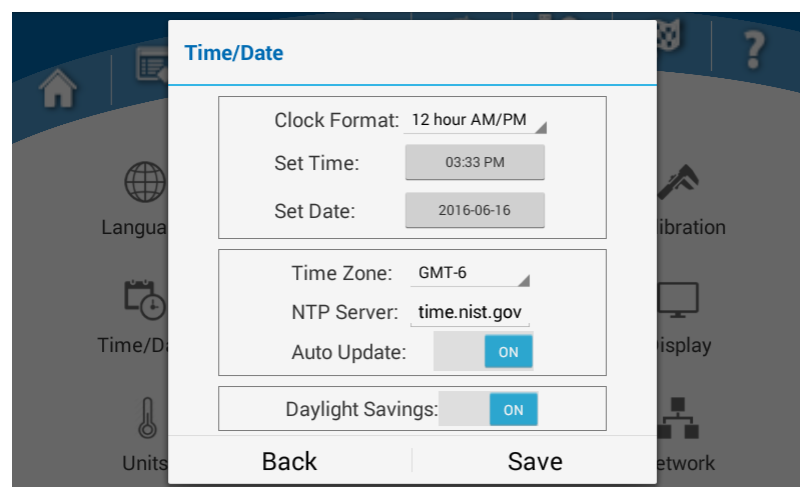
?

Langua

Time/Da

Units

Time/Date

Clock Format: 12 hour AM/PM

Set Time: 03:33 PM

Set Date: 2016-06-16

Time Zone: GMT-6

NTP Server: time.nist.gov

Auto Update: ON

Daylight Savings: ON

Back

Save

libration

Display

etwork